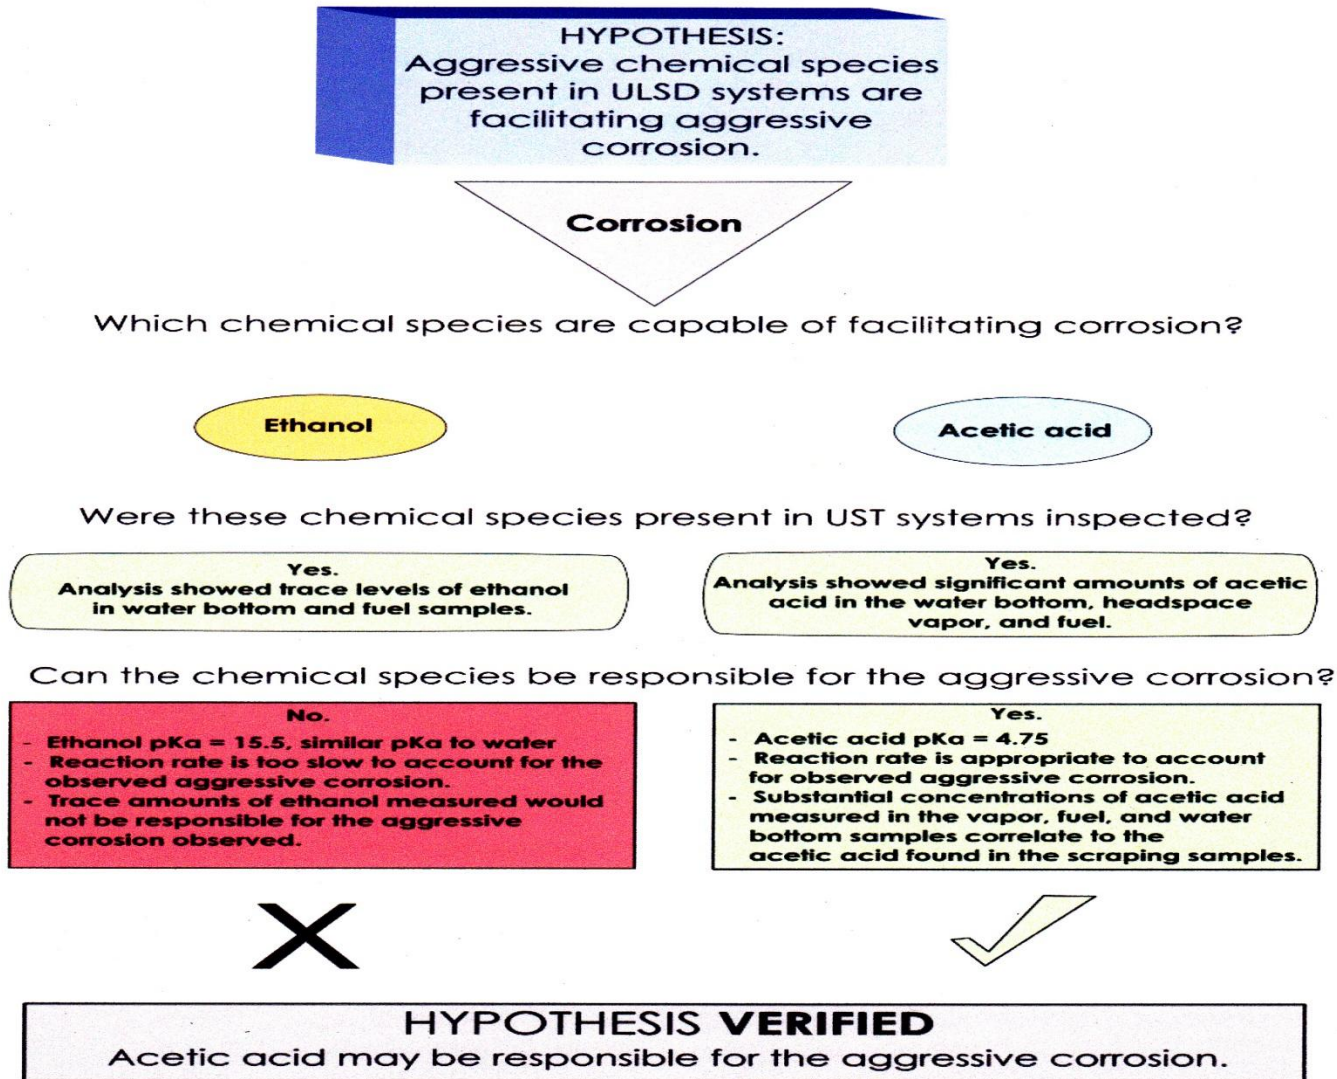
HYPOTHESIS:
Aggressive chemical species present in ULSD systems are facilitating aggressive corrosion.

Corrosion

Which chemical species are capable of facilitating corrosion?

Ethanol

Acetic acid

Were these chemical species present in UST systems inspected?

Yes.
Analysis showed trace levels of ethanol in water bottom and fuel samples.

Yes.
Analysis showed significant amounts of acetic acid in the water bottom, headspace vapor, and fuel.

Can the chemical species be responsible for the aggressive corrosion?

No.
- Ethanol pKa = 15.5, similar pKa to water
- Reaction rate is too slow to account for the observed aggressive corrosion.
- Trace amounts of ethanol measured would not be responsible for the aggressive corrosion observed.

Yes.
- Acetic acid pKa = 4.75
- Reaction rate is appropriate to account for observed aggressive corrosion.
- Substantial concentrations of acetic acid measured in the vapor, fuel, and water bottom samples correlate to the acetic acid found in the scraping samples.

HYPOTHESIS VERIFIED
Acetic acid may be responsible for the aggressive corrosion.